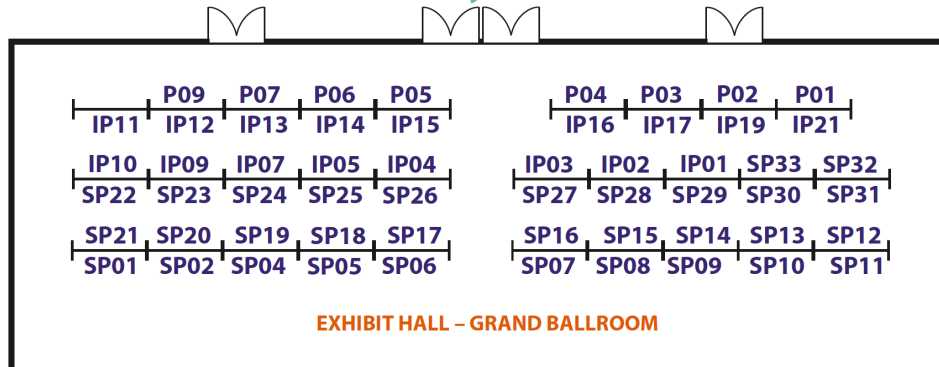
P09 P07 P06 P05
IP11 IP12 IP13 IP14 IP15

P04 P03 P02 P01
IP16 IP17 IP19 IP21

IP10 IP09 IP07 IP05 IP04
SP22 SP23 SP24 SP25 SP26

IP03 IP02 IP01 SP33 SP32
SP27 SP28 SP29 SP30 SP31

SP21 SP20 SP19 SP18 SP17
SP01 SP02 SP04 SP05 SP06

SP16 SP15 SP14 SP13 SP12
SP07 SP08 SP09 SP10 SP11

EXHIBIT HALL – GRAND BALLROOM